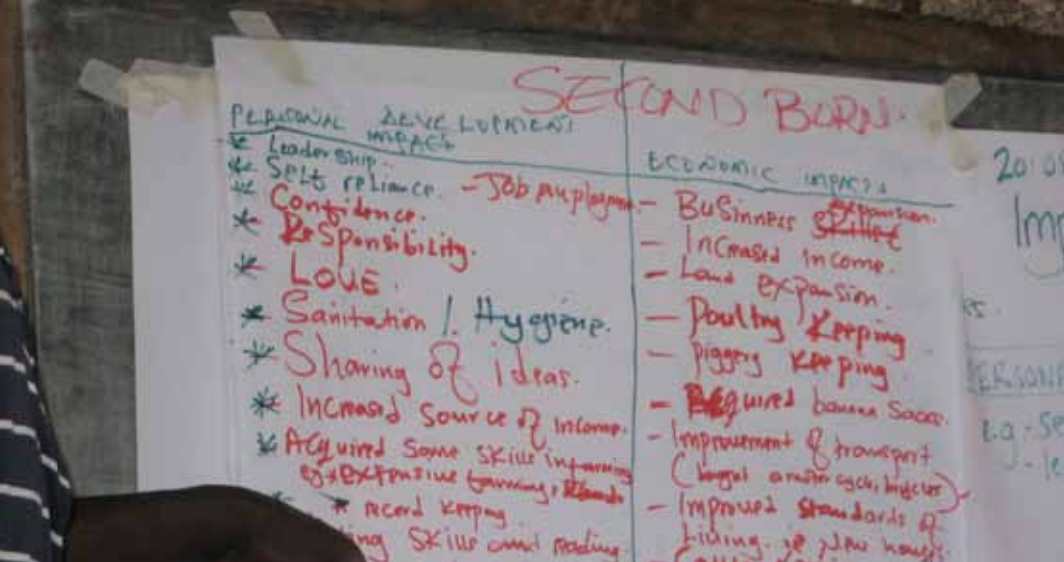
SECOND BORN.

PERSONAL DEVELOPMENT IMPACT
* Leadership.
* Self reliance. - Job employment
* Confidence.
* Responsibility.
* LOVE.
* Sanitation / Hygiene.
* Sharing of ideas.
* Increased source of income.
* Acquired some skills in farming of Expansive farming, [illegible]
* record keeping
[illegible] Skills and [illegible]

ECONOMIC IMPACTS
- Businesses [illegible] expansion.
- Increased income.
- Land expansion.
- Poultry keeping
- Piggery keeping
- Acquired banana Sucker.
- Improvement of transport (bought a motor cycle, bicycles)
- Improved standards of living. e.g. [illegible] houses

20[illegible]
Imp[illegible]
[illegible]S.
PERSONA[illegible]
e.g. - Se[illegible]
- le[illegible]